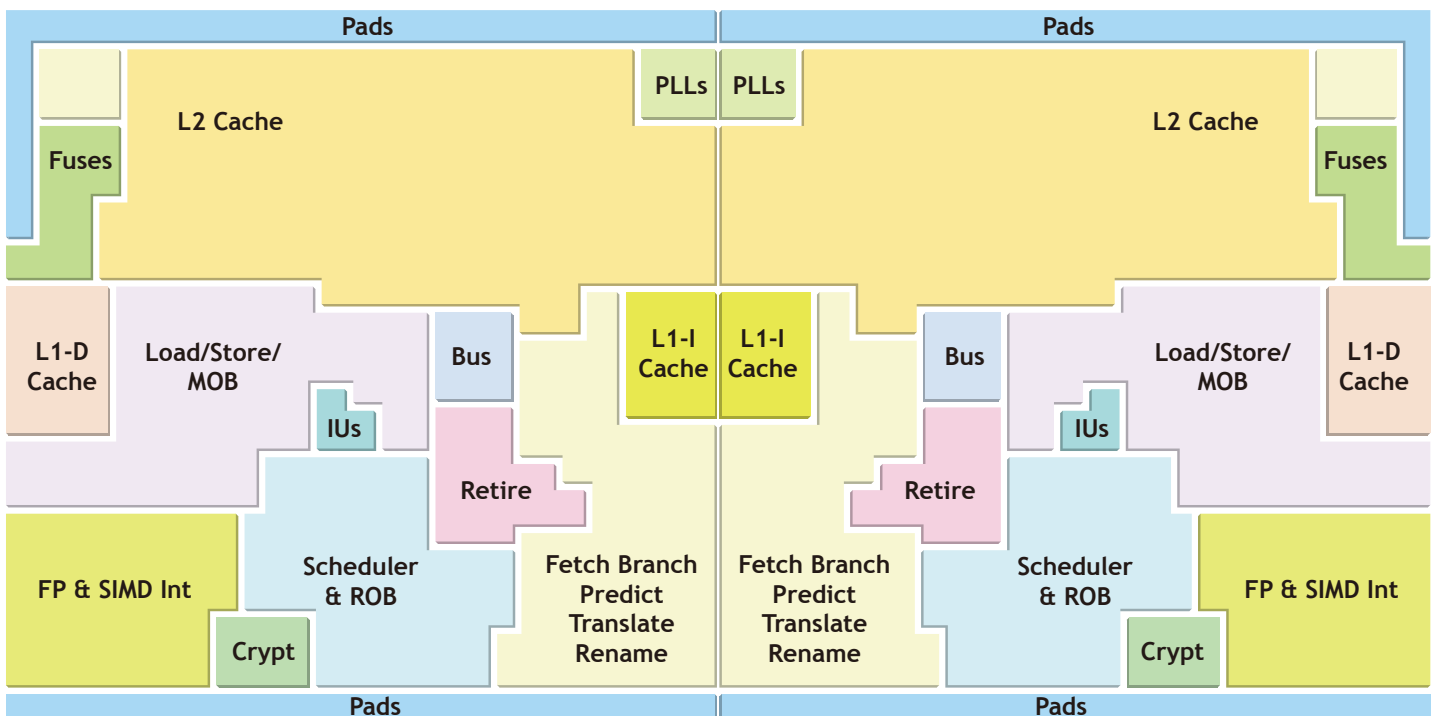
Pads

Pads

PLLs

PLLs

L2 Cache

L2 Cache

Fuses

Fuses

L1-D Cache

Load/Store/ MOB

Bus

L1-I Cache

L1-I Cache

Bus

Load/Store/ MOB

L1-D Cache

IUs

IUs

Retire

Retire

FP & SIMD Int

Scheduler & ROB

Fetch Branch Predict Translate Rename

Fetch Branch Predict Translate Rename

Scheduler & ROB

FP & SIMD Int

Crypt

Crypt

Pads

Pads